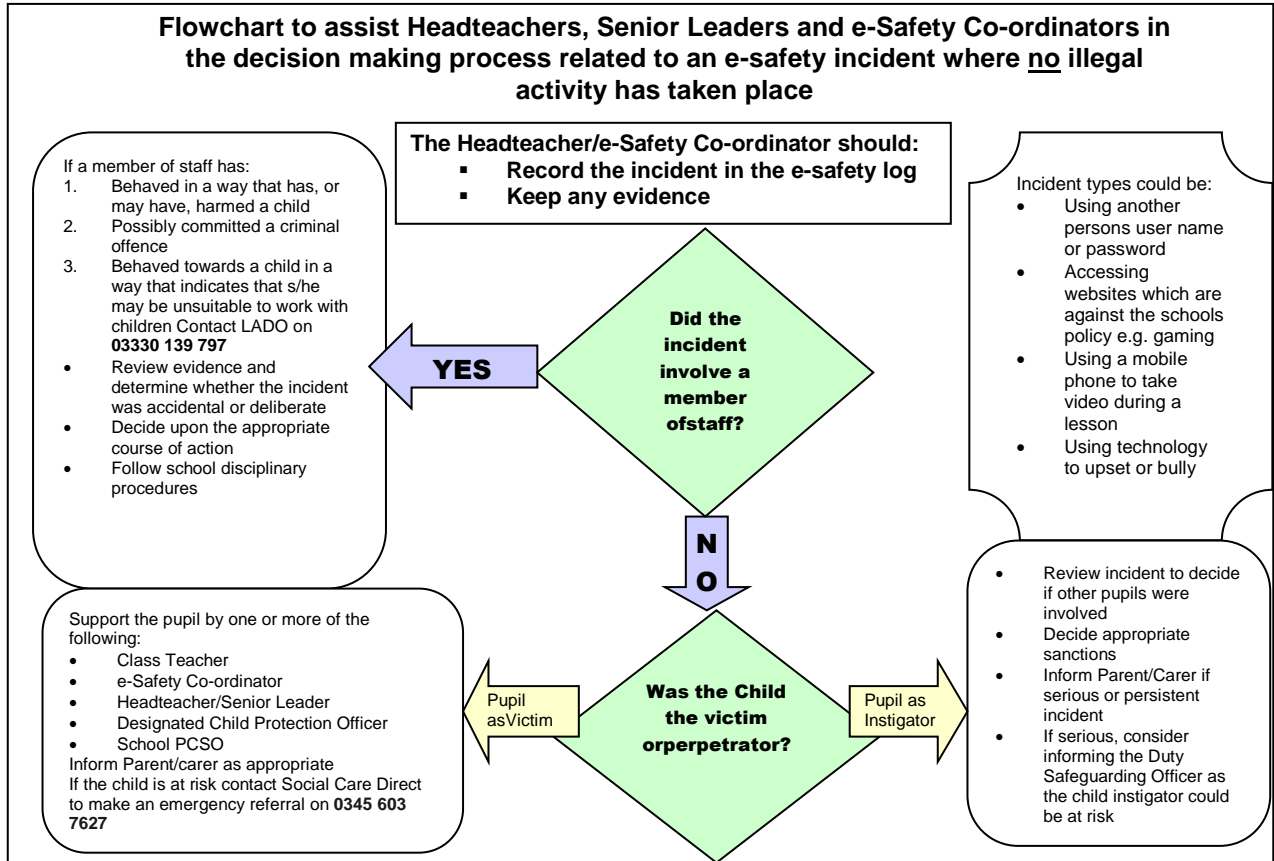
**Flowchart to assist Headteachers, Senior Leaders and e-Safety Co-ordinators in the decision making process related to an e-safety incident where no illegal activity has taken place**

**The Headteacher/e-Safety Co-ordinator should:**
- **Record the incident in the e-safety log**
- **Keep any evidence**

If a member of staff has:
1. Behaved in a way that has, or may have, harmed a child
2. Possibly committed a criminal offence
3. Behaved towards a child in a way that indicates that s/he may be unsuitable to work with children Contact LADO on **03330 139 797**
- Review evidence and determine whether the incident was accidental or deliberate
- Decide upon the appropriate course of action
- Follow school disciplinary procedures

YES

Did the incident involve a member ofstaff?

Incident types could be:
- Using another persons user name or password
- Accessing websites which are against the schools policy e.g. gaming
- Using a mobile phone to take video during a lesson
- Using technology to upset or bully

N O

Support the pupil by one or more of the following:
- Class Teacher
- e-Safety Co-ordinator
- Headteacher/Senior Leader
- Designated Child Protection Officer
- School PCSO

Inform Parent/carer as appropriate
If the child is at risk contact Social Care Direct to make an emergency referral on **0345 603 7627**

Pupil asVictim

Was the Child the victim orperpetrator?

Pupil as Instigator

- Review incident to decide if other pupils were involved
- Decide appropriate sanctions
- Inform Parent/Carer if serious or persistent incident
- If serious, consider informing the Duty Safeguarding Officer as the child instigator could be at risk